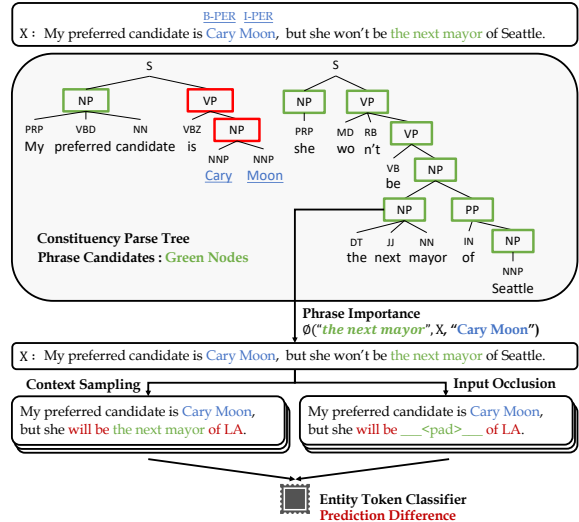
B-PER I-PER

X : My preferred candidate is Cary Moon, but she won't be the next mayor of Seattle.

S

NP VP

PRP VBD NN VBZ NP

My preferred candidate is

NNP NNP

Cary Moon

S

NP VP

PRP MD RB VP

she wo n't

VB NP

be

NP PP

DT JJ NN IN NP

the next mayor of

NNP

Seattle

Constituency Parse Tree

Phrase Candidates : Green Nodes

Phrase Importance

ø("the next mayor", X, "Cary Moon")

X : My preferred candidate is Cary Moon, but she won't be the next mayor of Seattle.

Context Sampling

Input Occlusion

My preferred candidate is Cary Moon, but she will be the next mayor of LA.

My preferred candidate is Cary Moon, but she will be ___<pad>___ of LA.

Entity Token Classifier

Prediction Difference